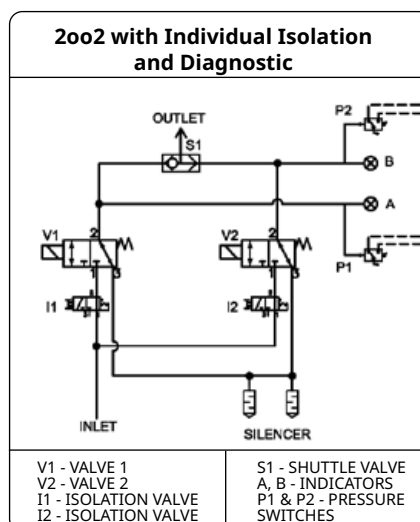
2oo2 with Individual Isolation and Diagnostic

OUTLET
S1
P2
B
A
P1
V1
2
1
3
V2
2
1
3
I1
I2
INLET
SILENCER

V1 - VALVE 1
V2 - VALVE 2
I1 - ISOLATION VALVE
I2 - ISOLATION VALVE

S1 - SHUTTLE VALVE
A, B - INDICATORS
P1 & P2 - PRESSURE SWITCHES